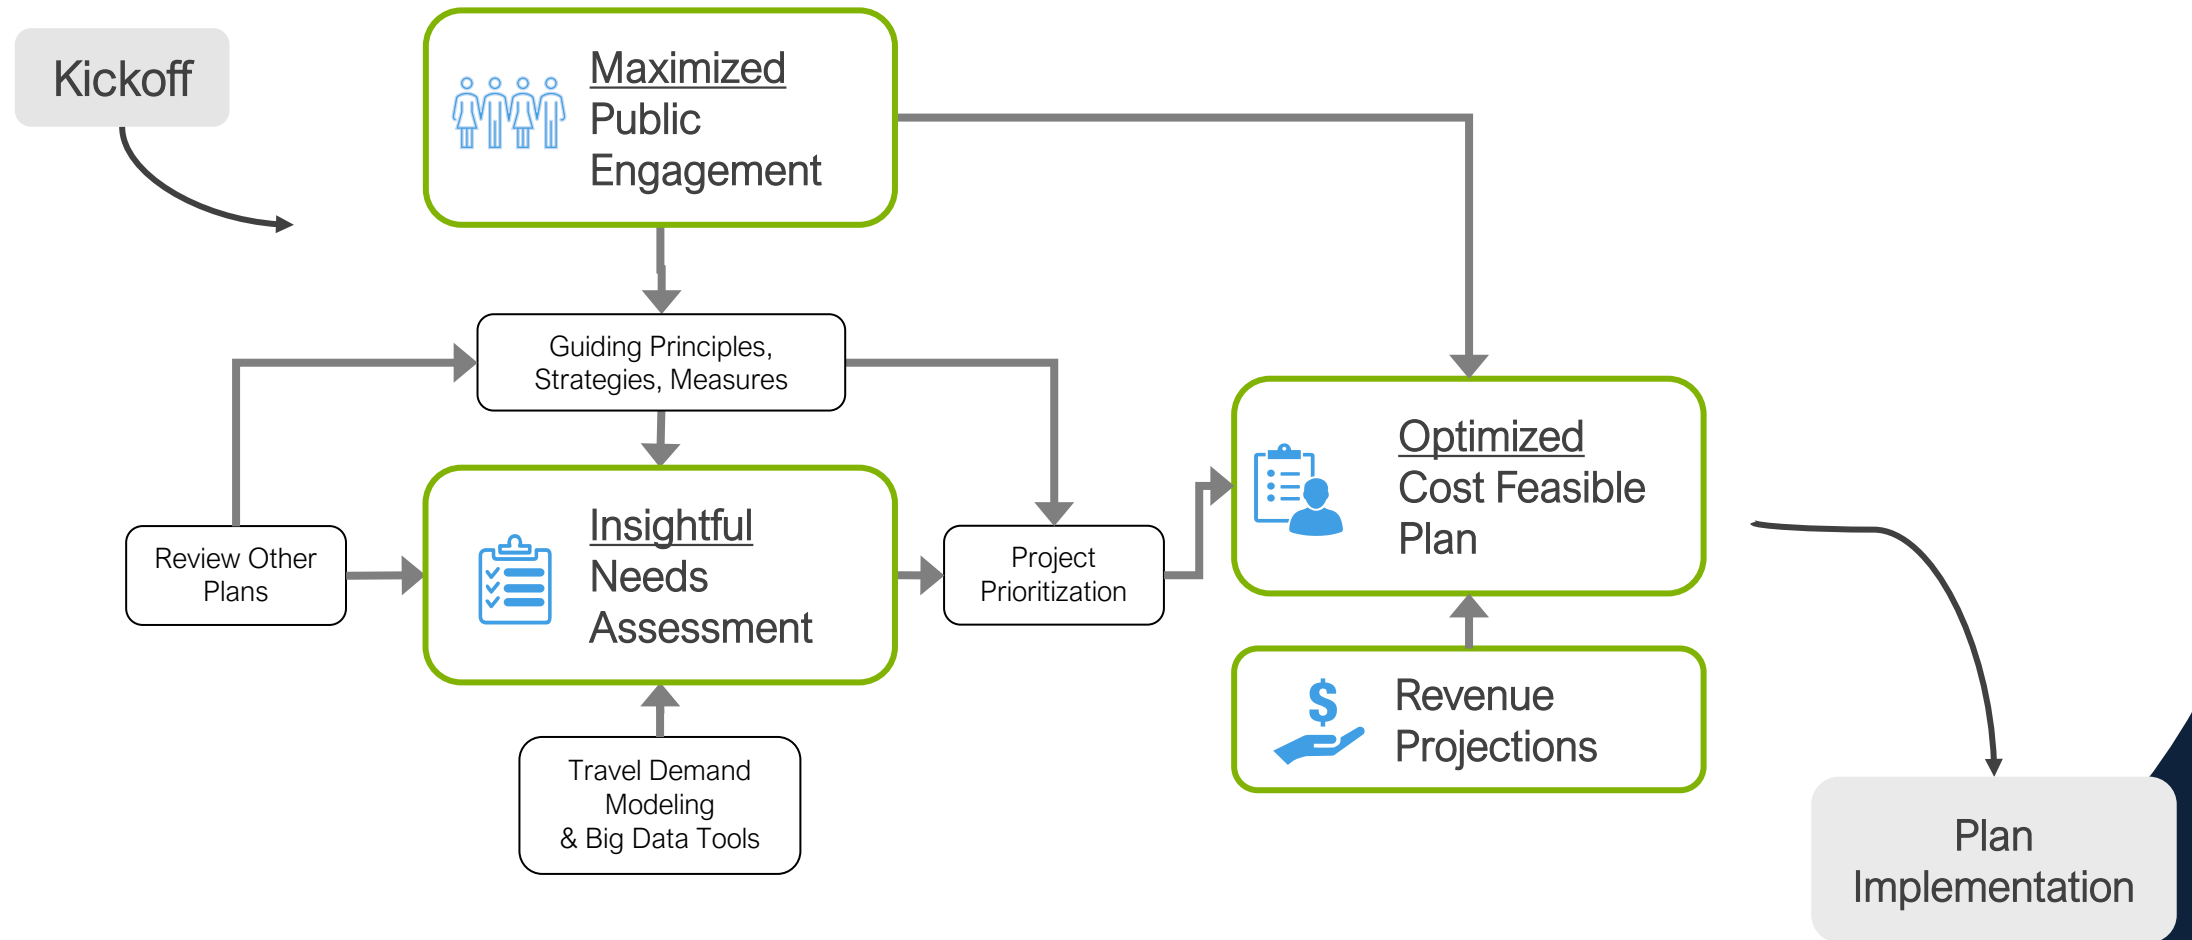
Kickoff

Maximized Public Engagement

Guiding Principles, Strategies, Measures

Review Other Plans

Insightful Needs Assessment

Project Prioritization

Travel Demand Modeling & Big Data Tools

Optimized Cost Feasible Plan

$ Revenue Projections

Plan Implementation